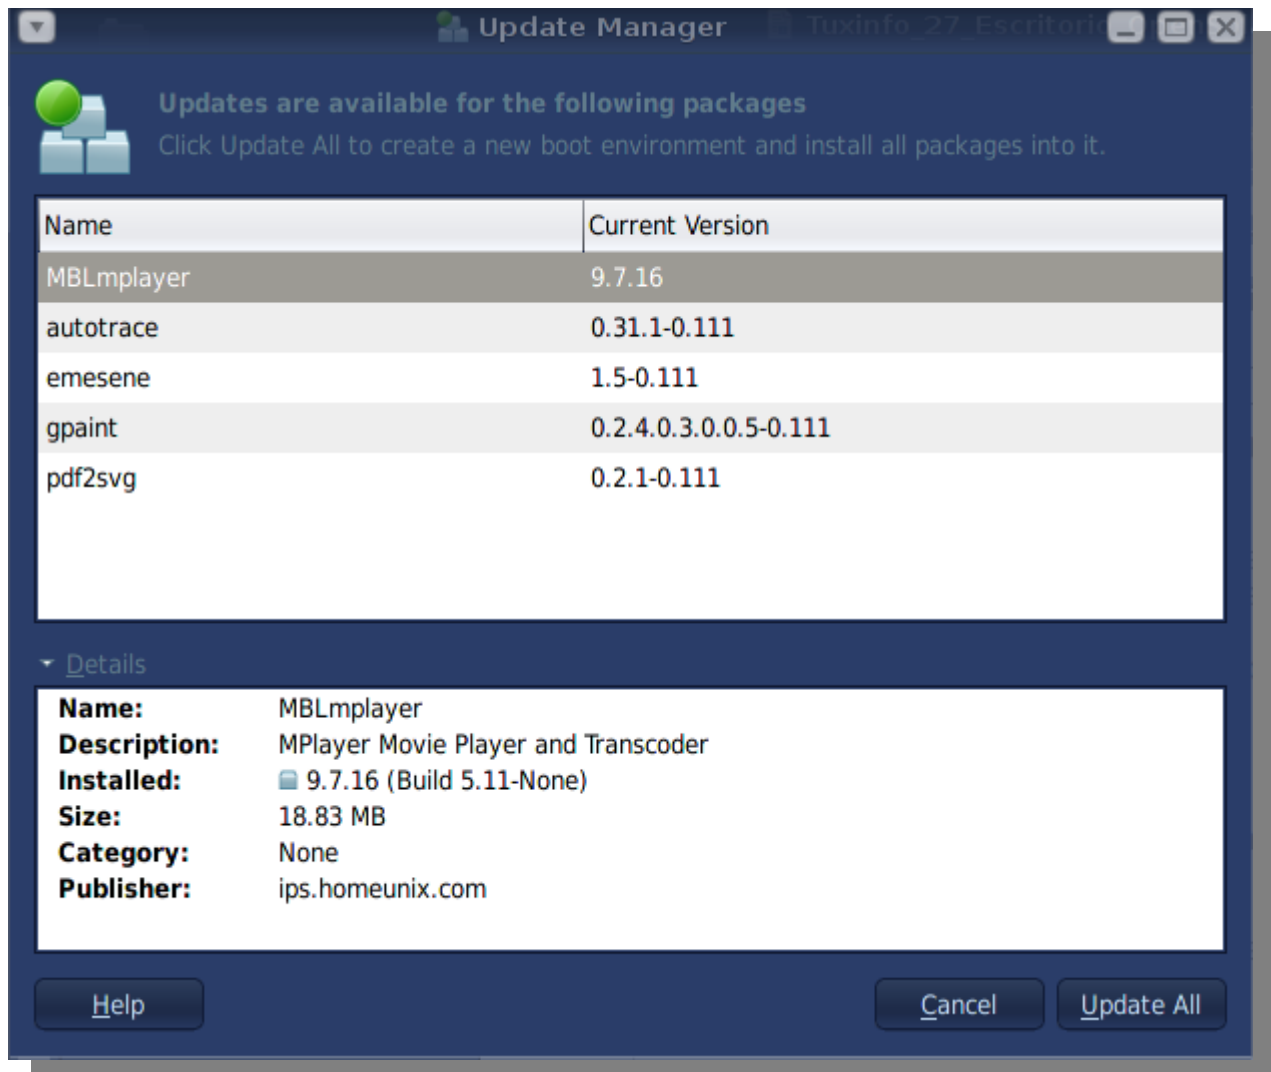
Update Manager

Tuxinfo_27_Escritori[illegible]

Updates are available for the following packages

Click Update All to create a new boot environment and install all packages into it.

| Name | Current Version |
|---|---|
| MBLmplayer | 9.7.16 |
| autotrace | 0.31.1-0.111 |
| emesene | 1.5-0.111 |
| gpaint | 0.2.4.0.3.0.0.5-0.111 |
| pdf2svg | 0.2.1-0.111 |

Details

**Name:** MBLmplayer
**Description:** MPlayer Movie Player and Transcoder
**Installed:** 9.7.16 (Build 5.11-None)
**Size:** 18.83 MB
**Category:** None
**Publisher:** ips.homeunix.com

Help

Cancel

Update All